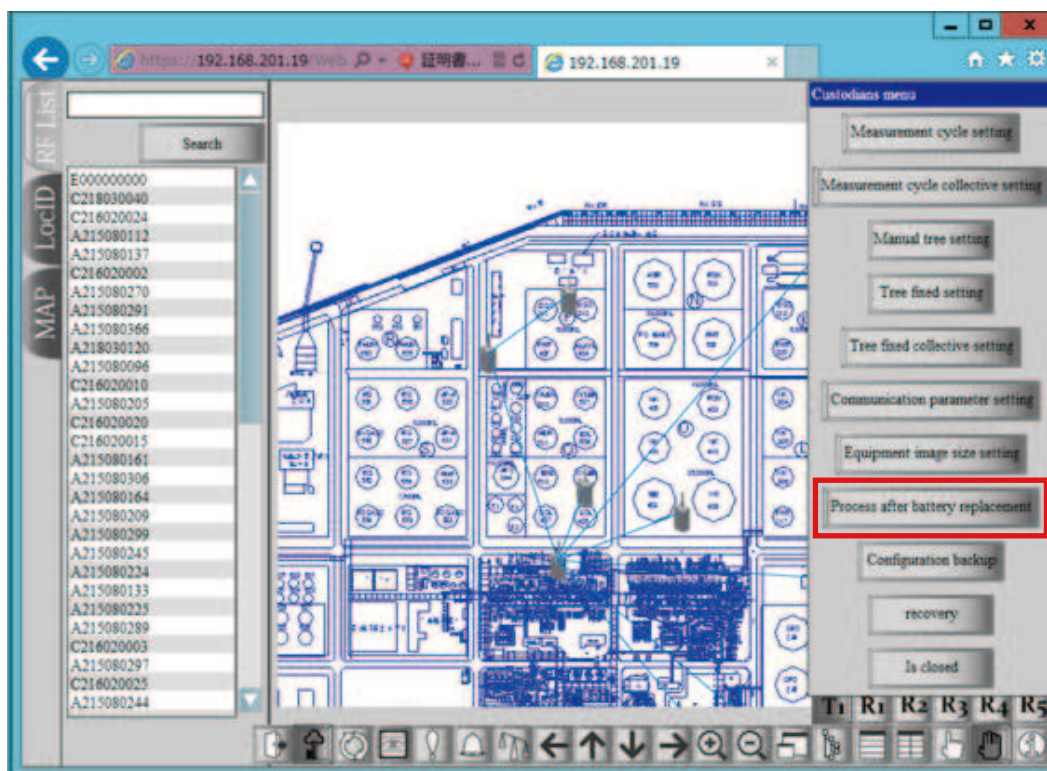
https://192.168.201.19/Web 証明書...

192.168.201.19

RF List

LocID

MAP

Search

E000000000
C218030040
C216020024
A215080112
A215080137
C216020002
A215080270
A215080291
A215080366
A218030120
A215080096
C216020010
A215080205
C216020020
C216020015
A215080161
A215080306
A215080164
A215080209
A215080299
A215080245
A215080224
A215080133
A215080225
A215080289
C216020003
A215080297
C216020025
A215080244

Custodaans menu

Measurement cycle setting

Measurement cycle collective setting

Manual tree setting

Tree fixed setting

Tree fixed collective setting

Communication parameter setting

Equipment image size setting

Process after battery replacement

Configuration backup

recovery

Is closed

T1 R1 R2 R3 R4 R5